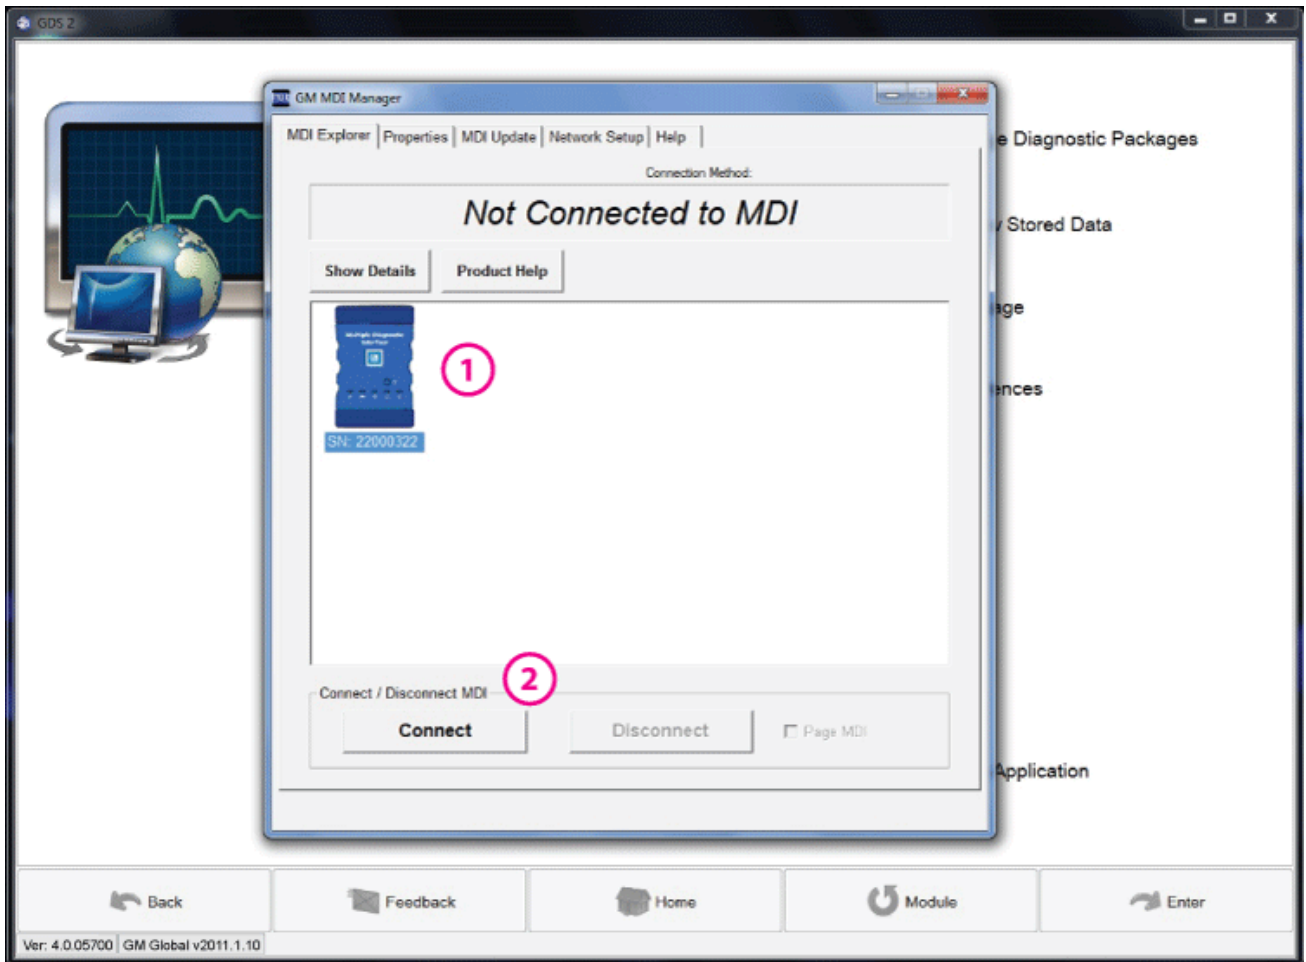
GDS 2

GM MDI Manager

MDI Explorer | Properties | MDI Update | Network Setup | Help

Connection Method:

Not Connected to MDI

Show Details

Product Help

SN: 22000322

1

2

Connect / Disconnect MDI

Connect

Disconnect

Page MDI

e Diagnostic Packages

Stored Data

age

ences

Application

Back

Feedback

Home

Module

Enter

Ver: 4.0.05700 | GM Global v2011.1.10